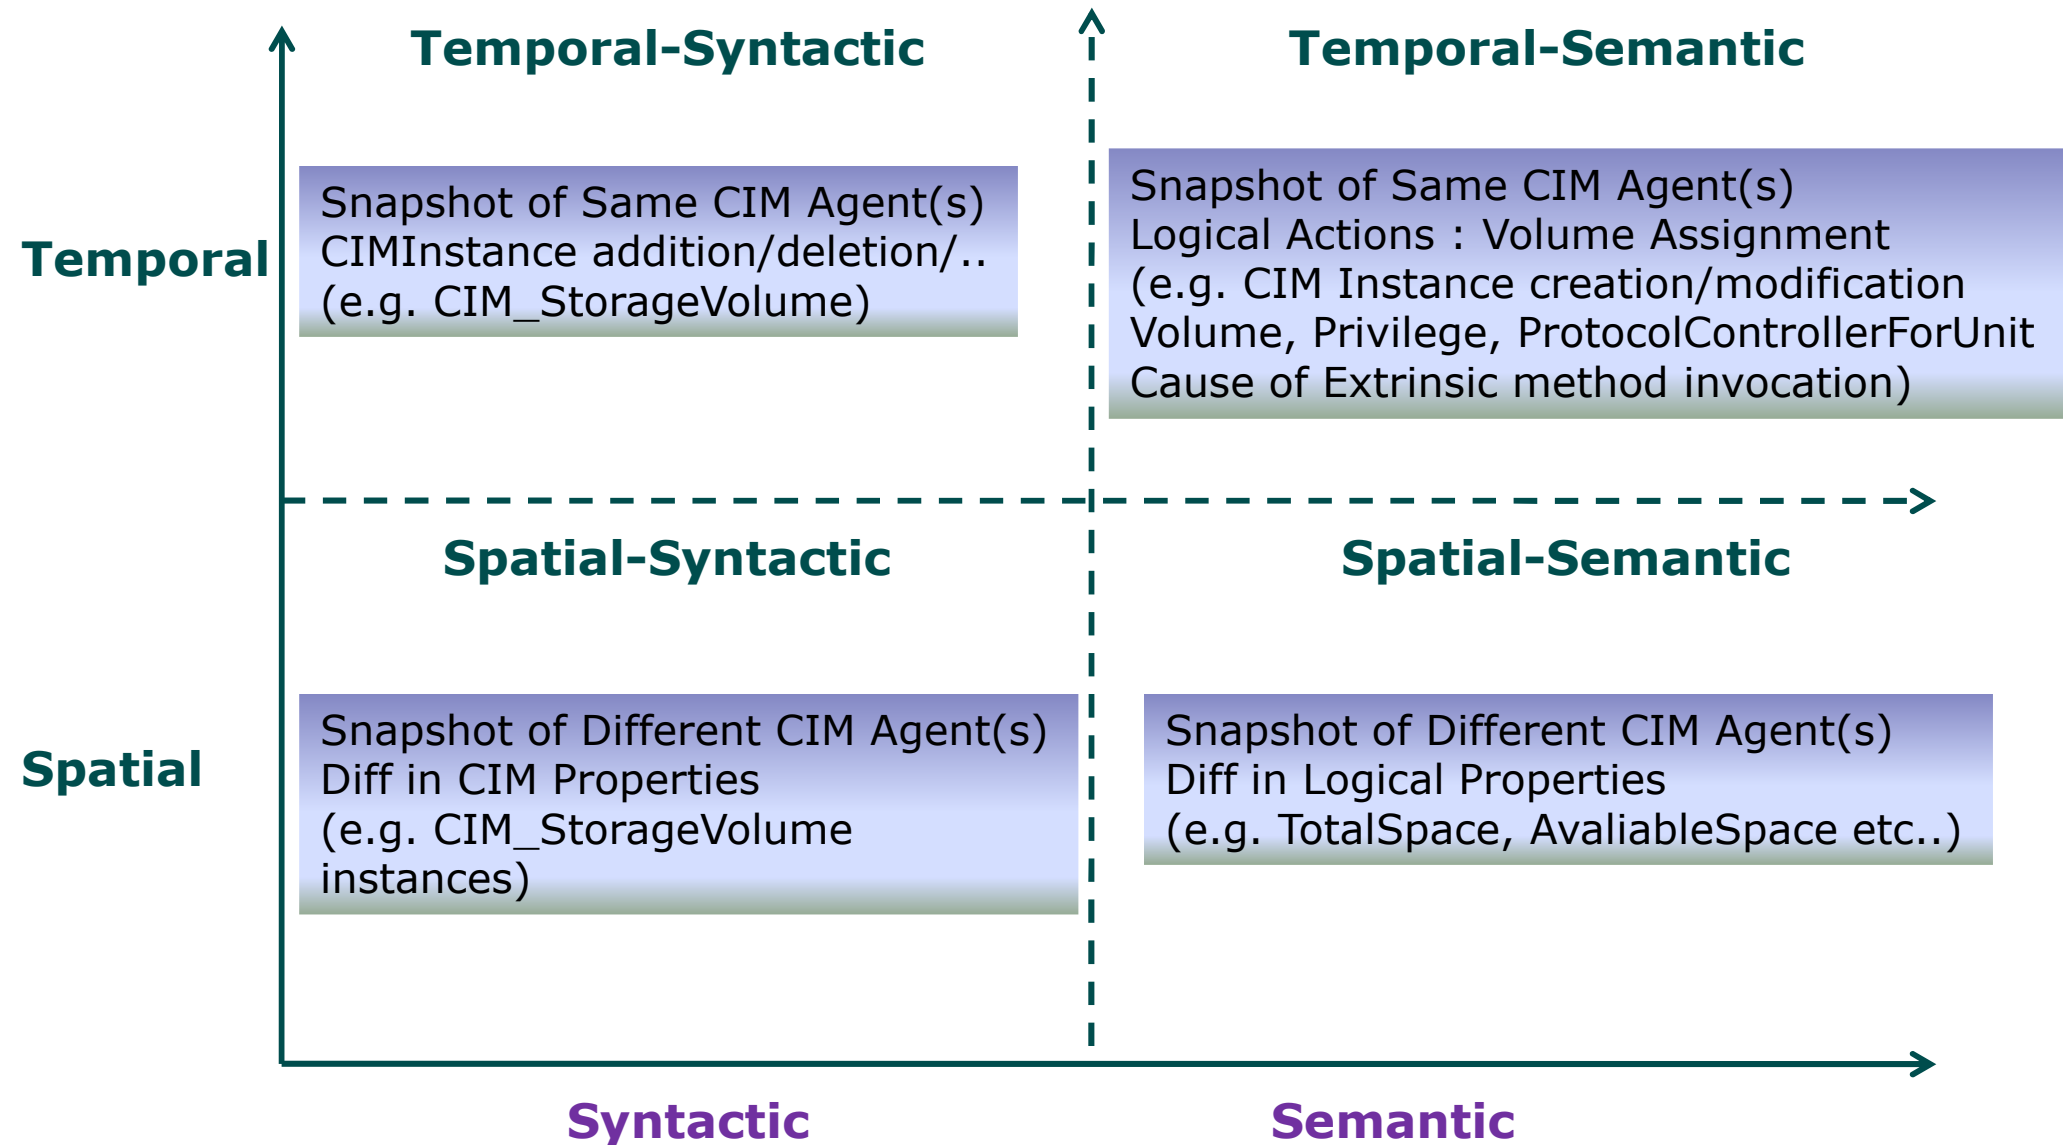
Temporal-Syntactic

Temporal-Semantic

Temporal

Snapshot of Same CIM Agent(s)
CIMInstance addition/deletion/..
(e.g. CIM_StorageVolume)

Snapshot of Same CIM Agent(s)
Logical Actions : Volume Assignment
(e.g. CIM Instance creation/modification
Volume, Privilege, ProtocolControllerForUnit
Cause of Extrinsic method invocation)

Spatial-Syntactic

Spatial-Semantic

Spatial

Snapshot of Different CIM Agent(s)
Diff in CIM Properties
(e.g. CIM_StorageVolume
instances)

Snapshot of Different CIM Agent(s)
Diff in Logical Properties
(e.g. TotalSpace, AvaliableSpace etc..)

Syntactic

Semantic